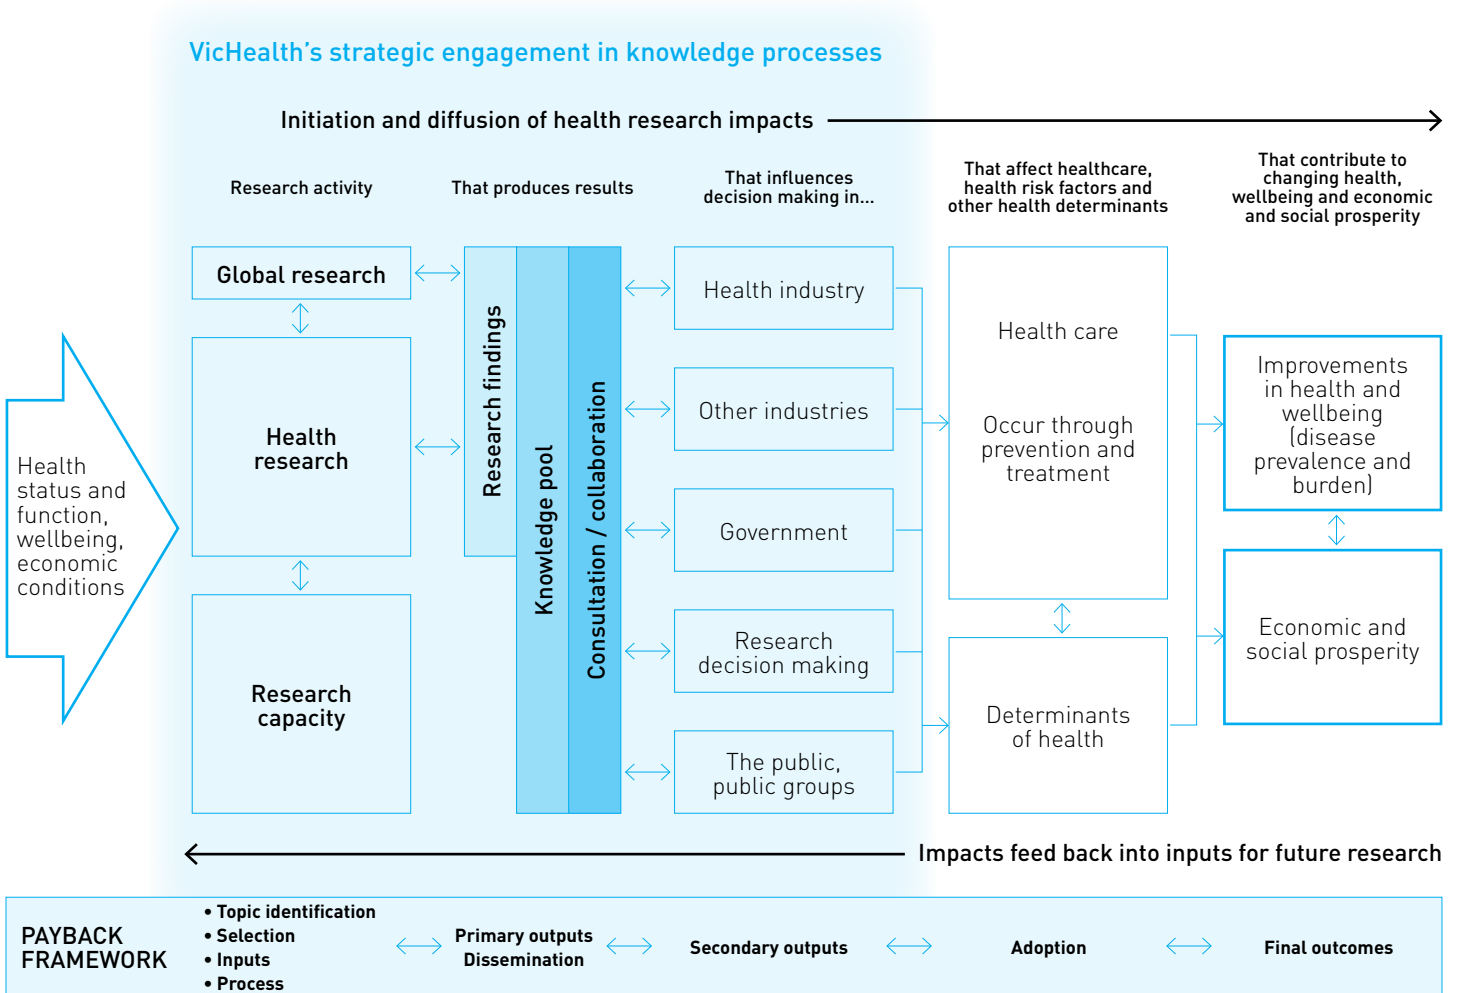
VicHealth's strategic engagement in knowledge processes

Initiation and diffusion of health research impacts

Research activity

That produces results

That influences decision making in...

That affect healthcare, health risk factors and other health determinants

That contribute to changing health, wellbeing and economic and social prosperity

Health status and function, wellbeing, economic conditions

Global research

Health research

Research capacity

Research findings

Knowledge pool

Consultation / collaboration

Health industry

Other industries

Government

Research decision making

The public, public groups

Health care

Occur through prevention and treatment

Determinants of health

Improvements in health and wellbeing (disease prevalence and burden)

Economic and social prosperity

Impacts feed back into inputs for future research

PAYBACK FRAMEWORK

• Topic identification
• Selection
• Inputs
• Process

Primary outputs
Dissemination

Secondary outputs

Adoption

Final outcomes